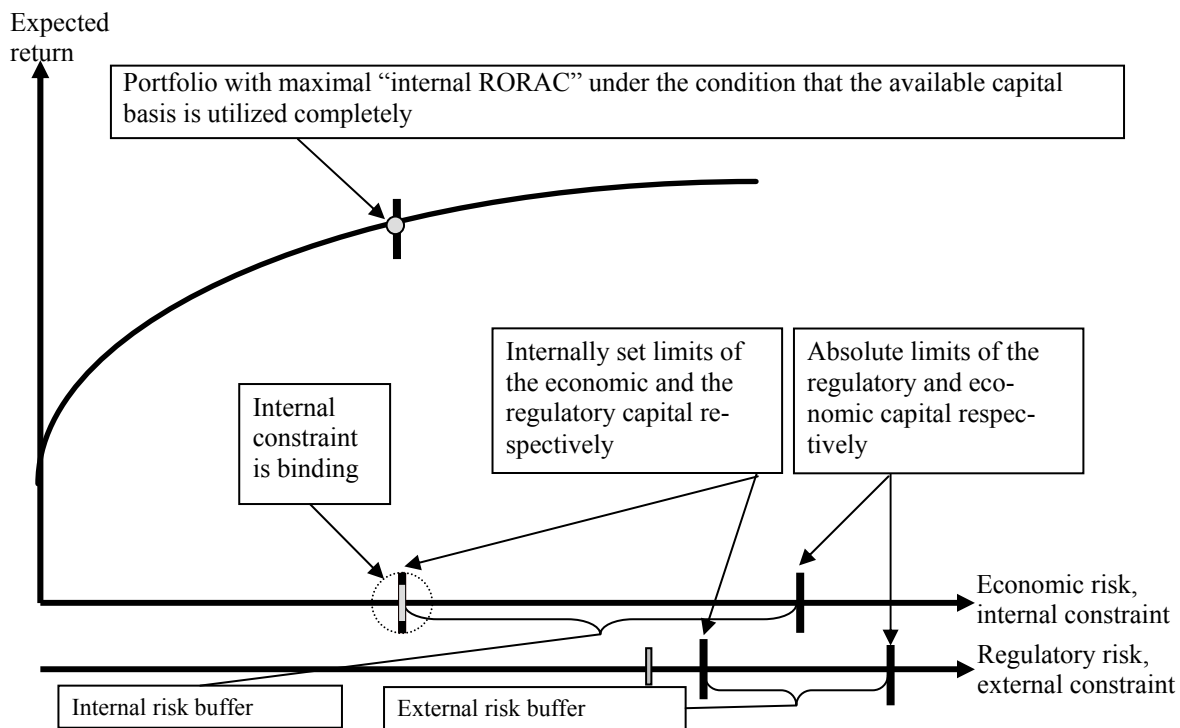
Expected return

Portfolio with maximal "internal RORAC" under the condition that the available capital basis is utilized completely

Internally set limits of the economic and the regulatory capital respectively

Absolute limits of the regulatory and economic capital respectively

Internal constraint is binding

Economic risk, internal constraint

Regulatory risk, external constraint

Internal risk buffer

External risk buffer